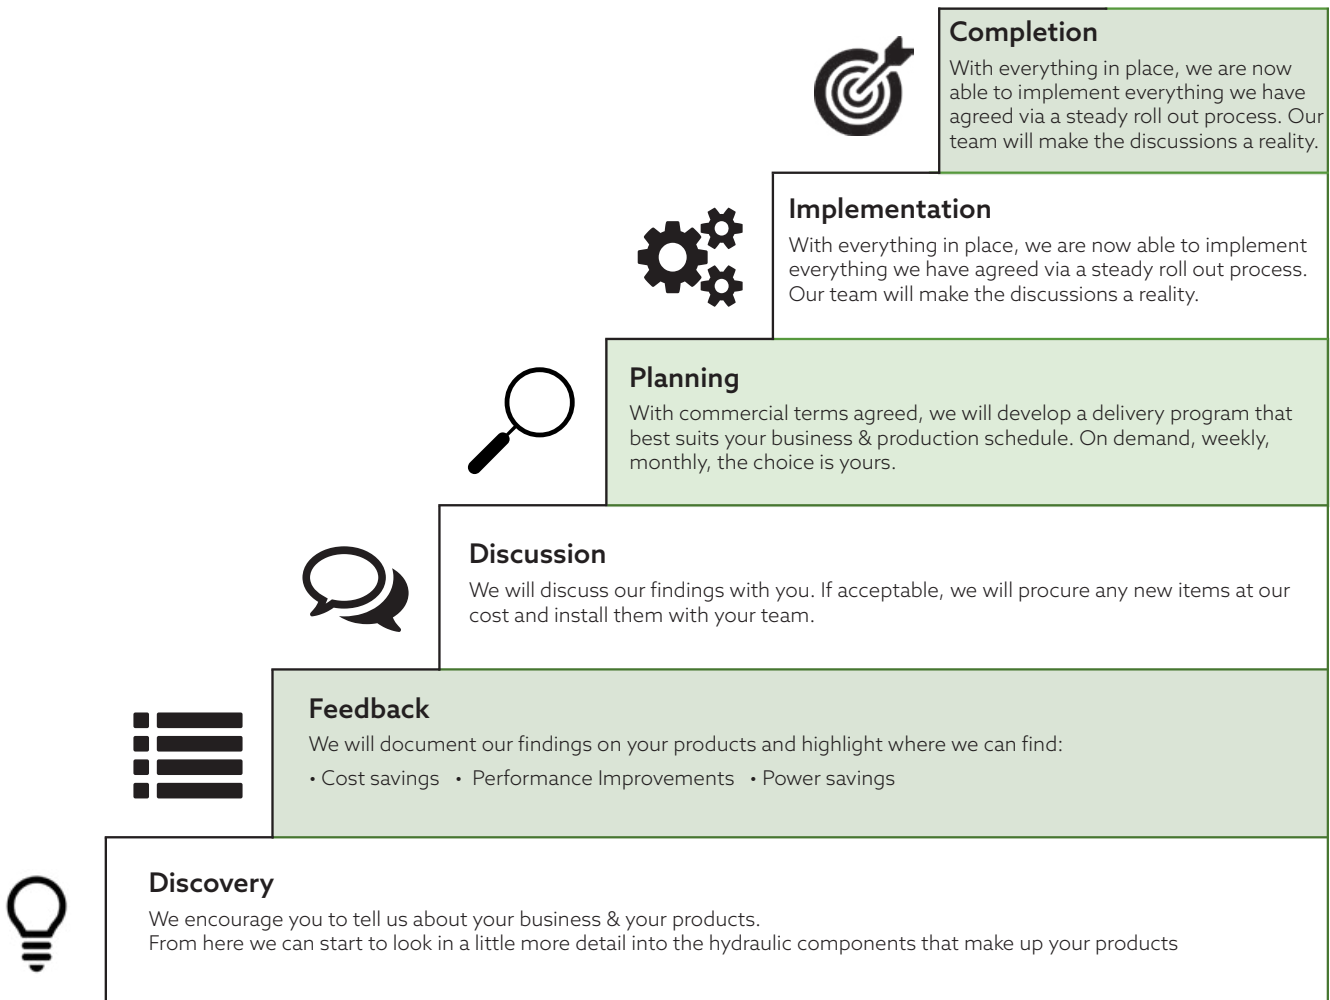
Completion
With everything in place, we are now able to implement everything we have agreed via a steady roll out process. Our team will make the discussions a reality.

Implementation
With everything in place, we are now able to implement everything we have agreed via a steady roll out process. Our team will make the discussions a reality.

Planning
With commercial terms agreed, we will develop a delivery program that best suits your business & production schedule. On demand, weekly, monthly, the choice is yours.

Discussion
We will discuss our findings with you. If acceptable, we will procure any new items at our cost and install them with your team.

Feedback
We will document our findings on your products and highlight where we can find:
• Cost savings • Performance Improvements • Power savings

Discovery
We encourage you to tell us about your business & your products.
From here we can start to look in a little more detail into the hydraulic components that make up your products